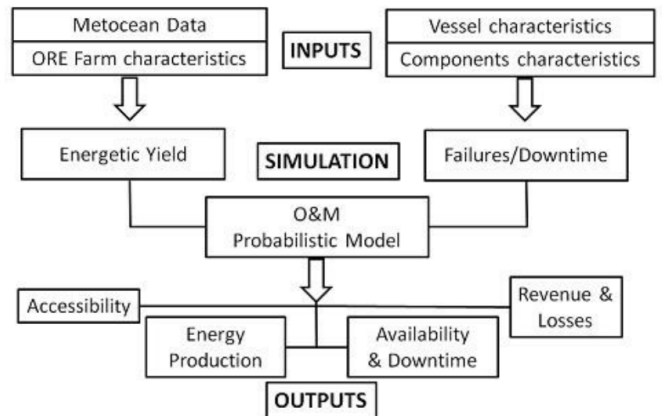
Metocean Data
ORE Farm characteristics

INPUTS

Vessel characteristics
Components characteristics

Energetic Yield

SIMULATION

Failures/Downtime

O&M
Probabilistic Model

Accessibility

Revenue &
Losses

Energy
Production

Availability
& Downtime

OUTPUTS